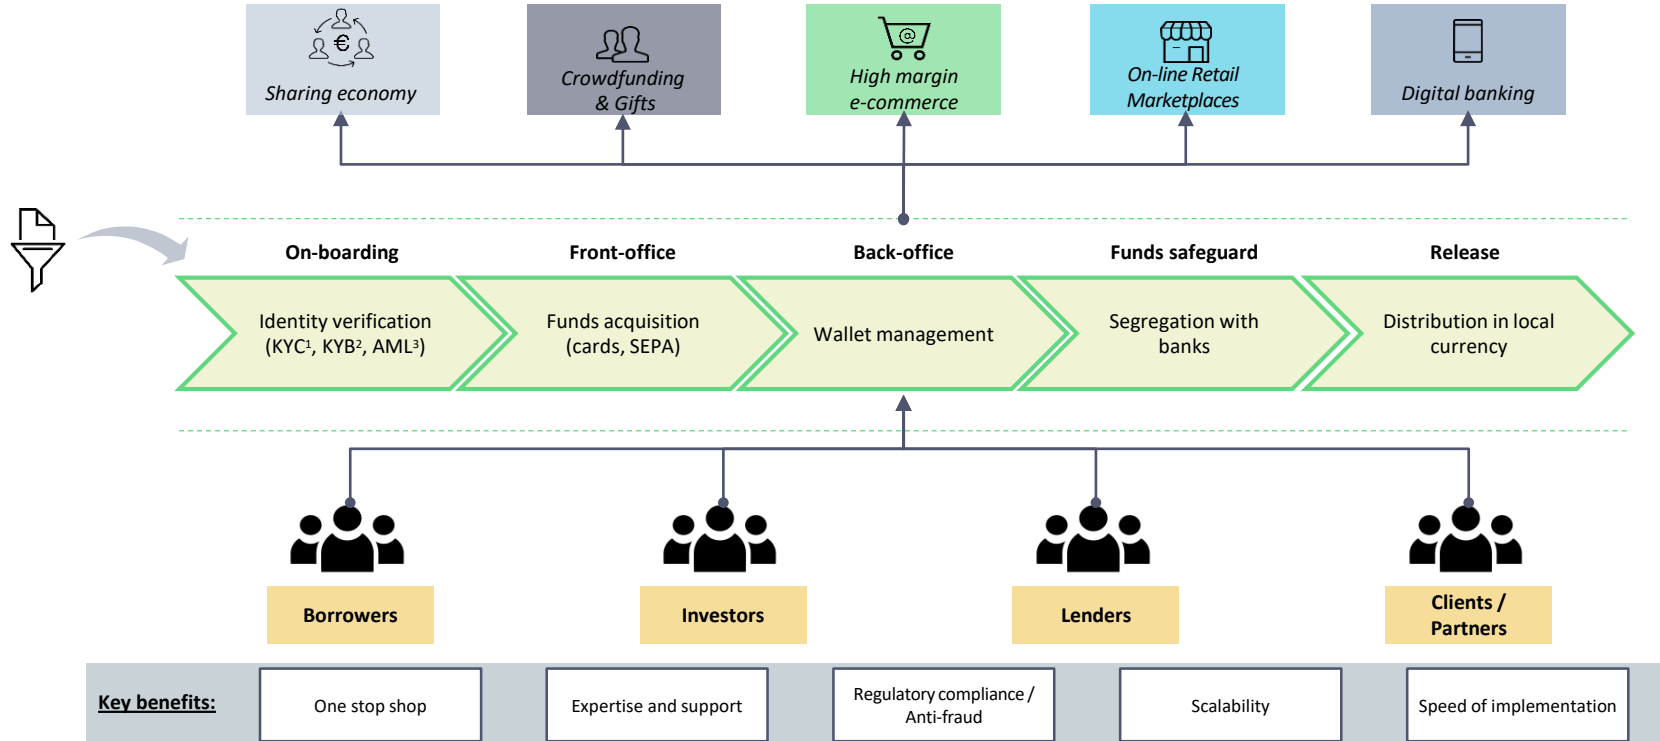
Sharing economy

Crowdfunding & Gifts

High margin e-commerce

On-line Retail Marketplaces

Digital banking

On-boarding

Front-office

Back-office

Funds safeguard

Release

Identity verification (KYC$^1$, KYB$^2$, AML$^3$)

Funds acquisition (cards, SEPA)

Wallet management

Segregation with banks

Distribution in local currency

Borrowers

Investors

Lenders

Clients / Partners

Key benefits:

One stop shop

Expertise and support

Regulatory compliance / Anti-fraud

Scalability

Speed of implementation